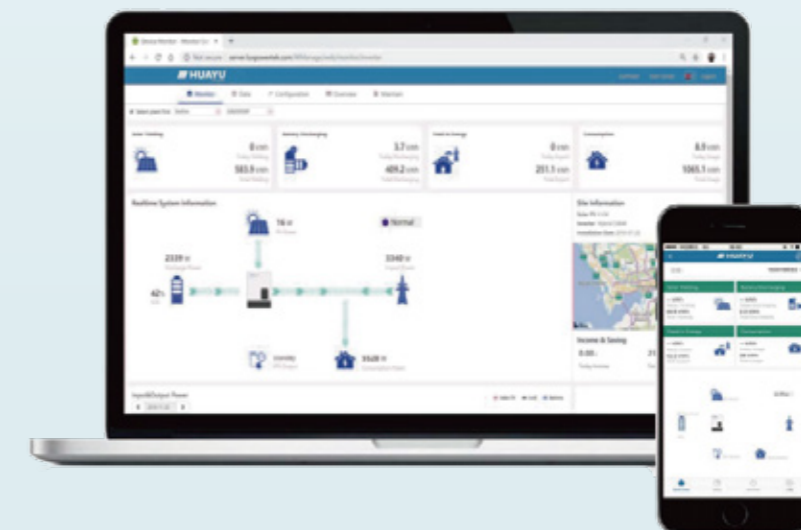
HUAYU

Monitor

Data

Configuration

Overview

Maintain

Solar Yielding

0 kWh

583.9 kWh

Battery Discharging

3.7 kWh

409.2 kWh

Feed-in Energy

0 kWh

251.1 kWh

Consumption

8.9 kWh

1065.1 kWh

Realtime System Information

16 W

Normal

2339 W

3348 W

42%

Site Information

Income & Saving

Input&Output Power

HUAYU